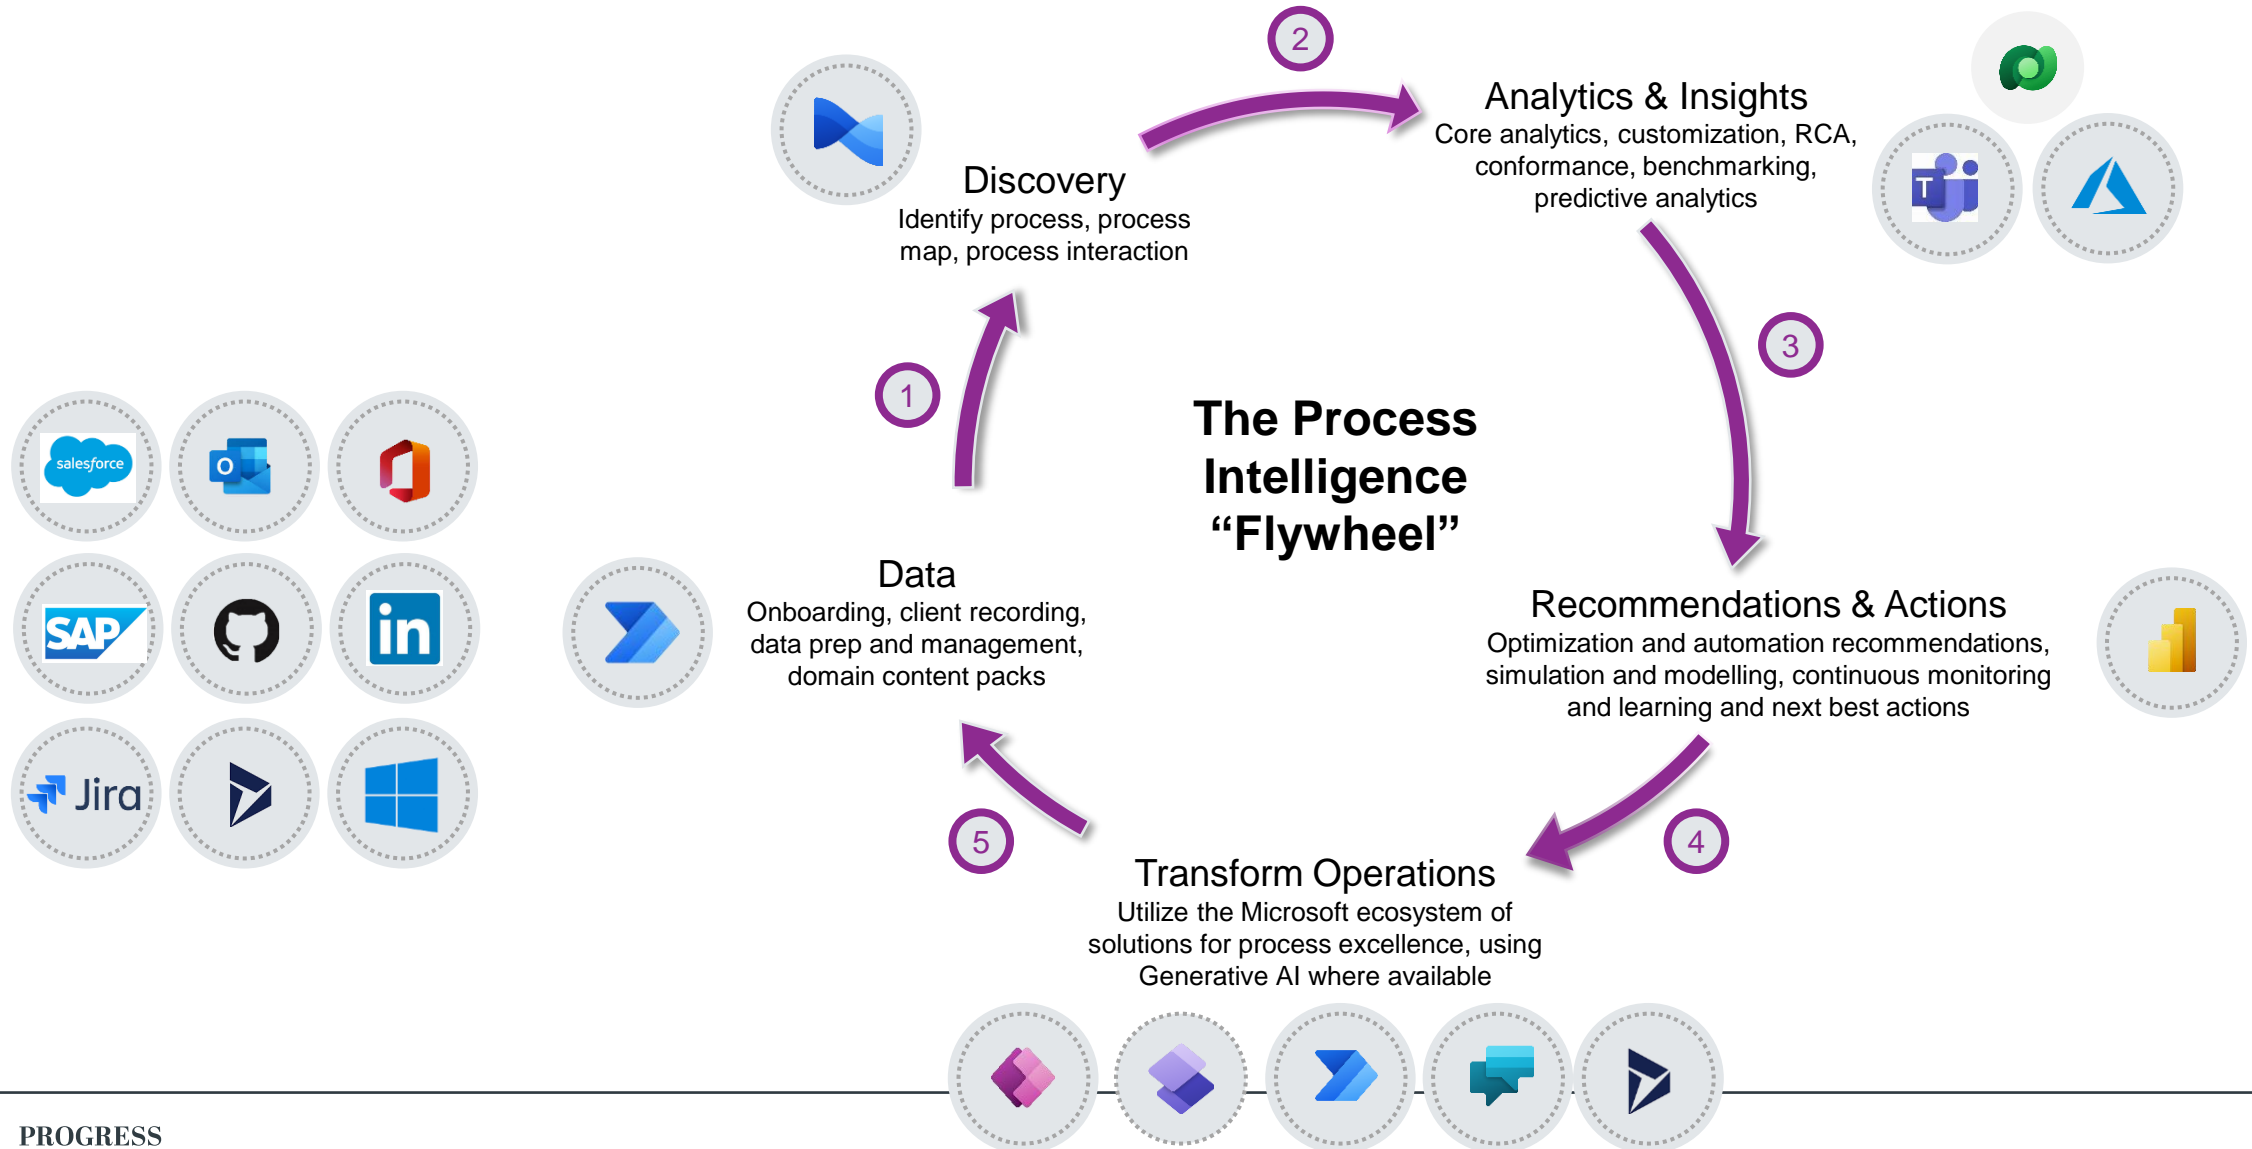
2

Analytics & Insights
Core analytics, customization, RCA, conformance, benchmarking, predictive analytics

Discovery
Identify process, process map, process interaction

1

3

The Process Intelligence “Flywheel”

salesforce

SAP

in

Jira

Data
Onboarding, client recording, data prep and management, domain content packs

Recommendations & Actions
Optimization and automation recommendations, simulation and modelling, continuous monitoring and learning and next best actions

5

4

Transform Operations
Utilize the Microsoft ecosystem of solutions for process excellence, using Generative AI where available

PROGRESS